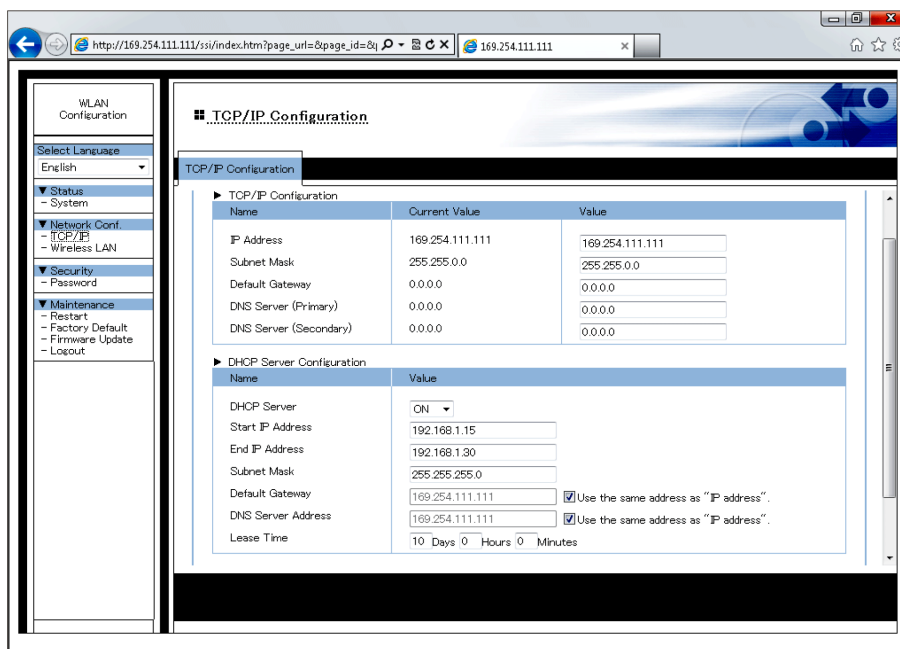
http://169.254.111.111/ssi/index.htm?page_url=&page_id=&

169.254.111.111

WLAN Configuration

Select Language

English

▼ Status
– System

▼ Network Conf.
– TCP/IP
– Wireless LAN

▼ Security
– Password

▼ Maintenance
– Restart
– Factory Default
– Firmware Update
– Logout

TCP/IP Configuration

TCP/IP Configuration

▶ TCP/IP Configuration

| Name | Current Value | Value |
|---|---|---|
| IP Address | 169.254.111.111 | 169.254.111.111 |
| Subnet Mask | 255.255.0.0 | 255.255.0.0 |
| Default Gateway | 0.0.0.0 | 0.0.0.0 |
| DNS Server (Primary) | 0.0.0.0 | 0.0.0.0 |
| DNS Server (Secondary) | 0.0.0.0 | 0.0.0.0 |

▶ DHCP Server Configuration

| Name | Value |
|---|---|
| DHCP Server | ON |
| Start IP Address | 192.168.1.15 |
| End IP Address | 192.168.1.30 |
| Subnet Mask | 255.255.255.0 |
| Default Gateway | 169.254.111.111 Use the same address as "IP address". |
| DNS Server Address | 169.254.111.111 Use the same address as "IP address". |
| Lease Time | 10 Days 0 Hours 0 Minutes |